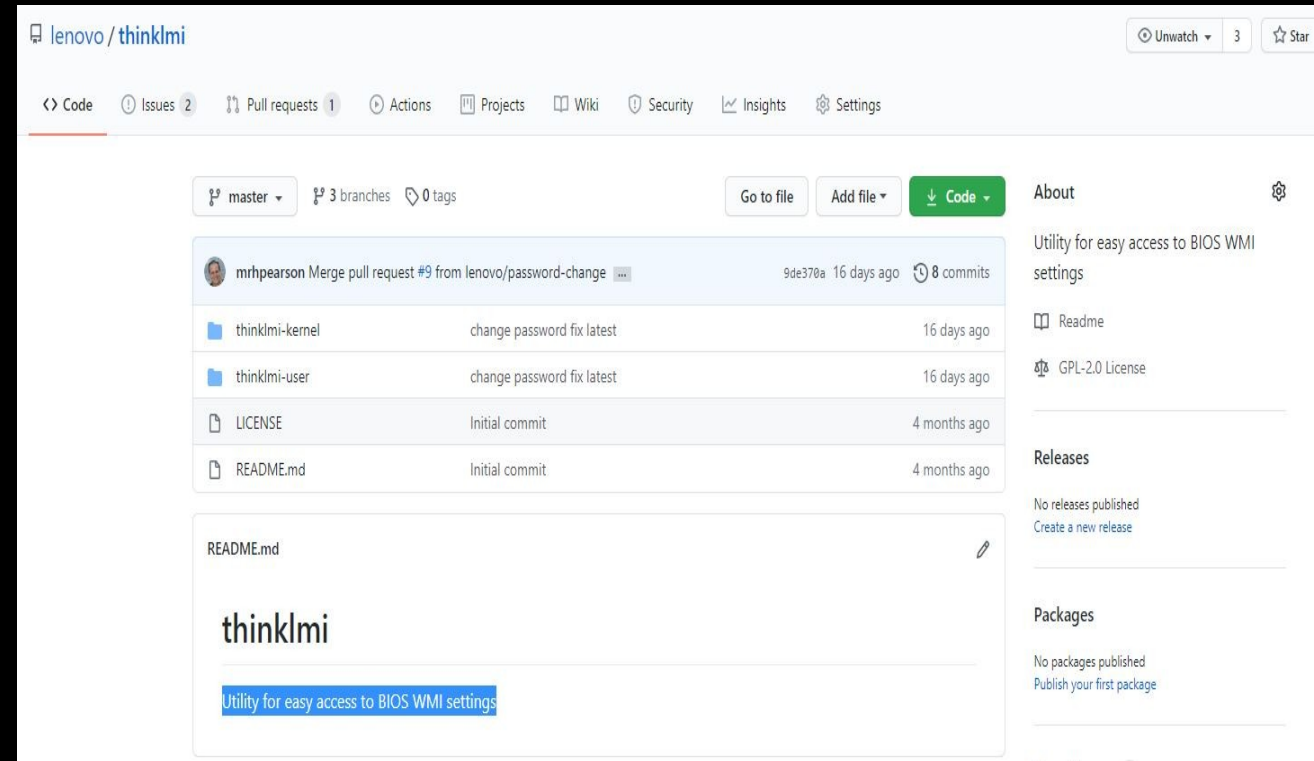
lenovo / thinklmi

Unwatch 3 Star

Code Issues 2 Pull requests 1 Actions Projects Wiki Security Insights Settings

master 3 branches 0 tags

Go to file Add file Code

mrhpearson Merge pull request #9 from lenovo/password-change ... 9de370a 16 days ago 8 commits

| | | |
|---|---|---|
| thinklmi-kernel | change password fix latest | 16 days ago |
| thinklmi-user | change password fix latest | 16 days ago |
| LICENSE | Initial commit | 4 months ago |
| README.md | Initial commit | 4 months ago |

README.md

thinklmi

Utility for easy access to BIOS WMI settings

About

Utility for easy access to BIOS WMI settings

Readme

GPL-2.0 License

Releases

No releases published
Create a new release

Packages

No packages published
Publish your first package